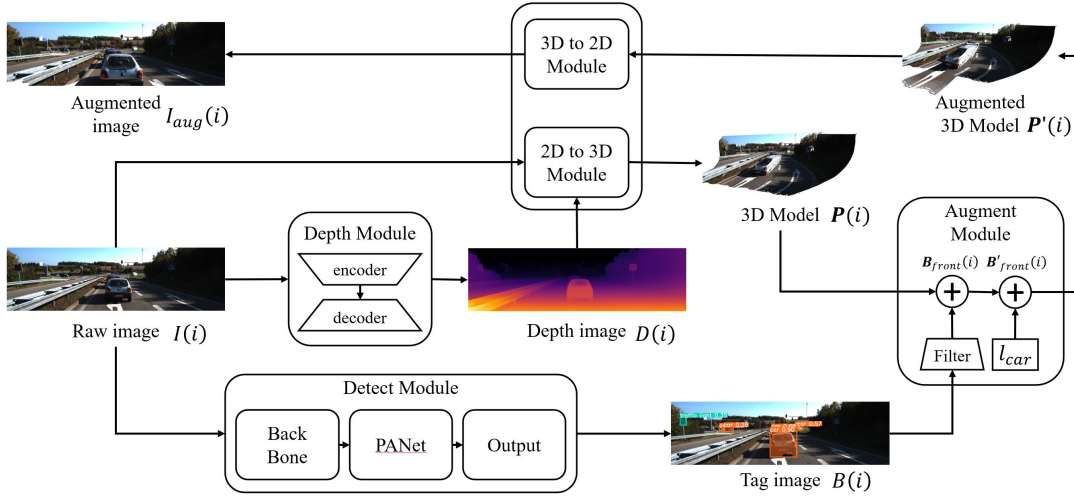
3D to 2D Module

2D to 3D Module

Augmented image $I_{aug}(i)$

Augmented 3D Model $\boldsymbol{P}'(i)$

3D Model $\boldsymbol{P}(i)$

Augment Module

$\boldsymbol{B}_{front}(i)$ $\boldsymbol{B}'_{front}(i)$

Filter

$l_{car}$

Depth Module

encoder

decoder

Raw image $I(i)$

Depth image $D(i)$

Detect Module

Back Bone

PANet

Output

Tag image $B(i)$